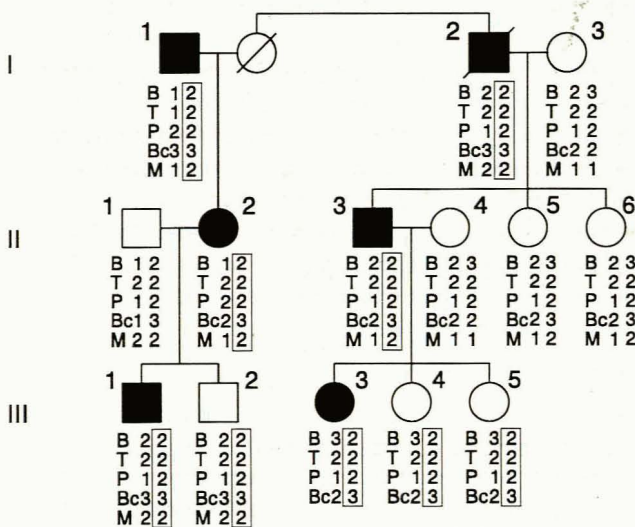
I

1
B 1 2
T 1 2
P 2 2
Bc3 3
M 1 2

2
B 2 2
T 2 2
P 1 2
Bc3 3
M 2 2

3
B 2 3
T 2 2
P 1 2
Bc2 2
M 1 1

II

1
B 1 2
T 2 2
P 1 2
Bc1 3
M 2 2

2
B 1 2
T 2 2
P 2 2
Bc2 3
M 1 2

3
B 2 2
T 2 2
P 1 2
Bc2 3
M 1 2

4
B 2 3
T 2 2
P 1 2
Bc2 2
M 1 1

5
B 2 3
T 2 2
P 1 2
Bc2 3
M 1 2

6
B 2 3
T 2 2
P 1 2
Bc2 3
M 1 2

III

1
B 2 2
T 2 2
P 1 2
Bc3 3
M 2 2

2
B 2 2
T 2 2
P 1 2
Bc3 3
M 2 2

3
B 3 2
T 2 2
P 1 2
Bc2 3

4
B 3 2
T 2 2
P 1 2
Bc2 3

5
B 3 2
T 2 2
P 1 2
Bc2 3